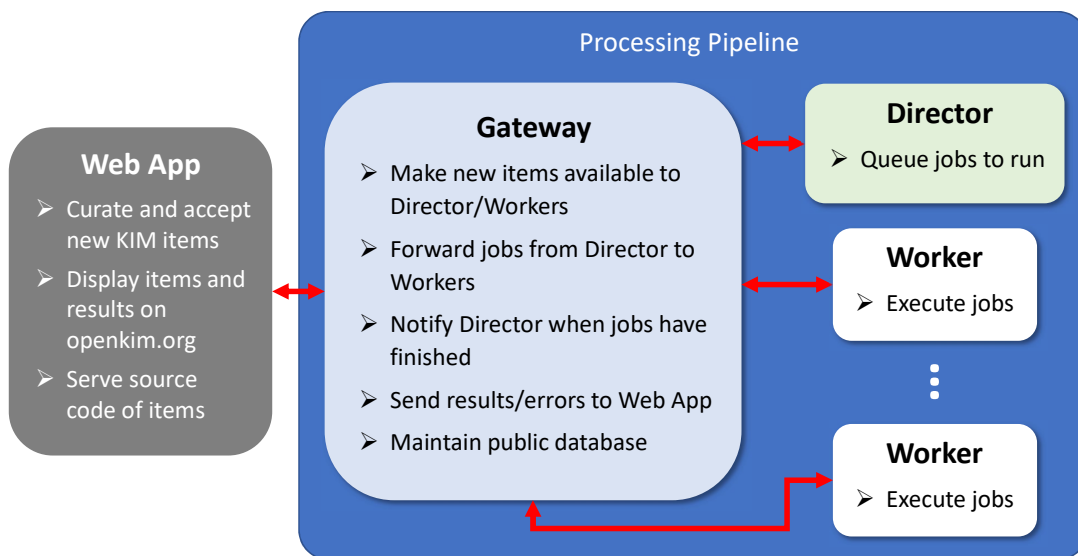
Web App

➢ Curate and accept new KIM items

➢ Display items and results on openkim.org

➢ Serve source code of items

Processing Pipeline

Gateway

➢ Make new items available to Director/Workers

➢ Forward jobs from Director to Workers

➢ Notify Director when jobs have finished

➢ Send results/errors to Web App

➢ Maintain public database

Director

➢ Queue jobs to run

Worker

➢ Execute jobs

Worker

➢ Execute jobs